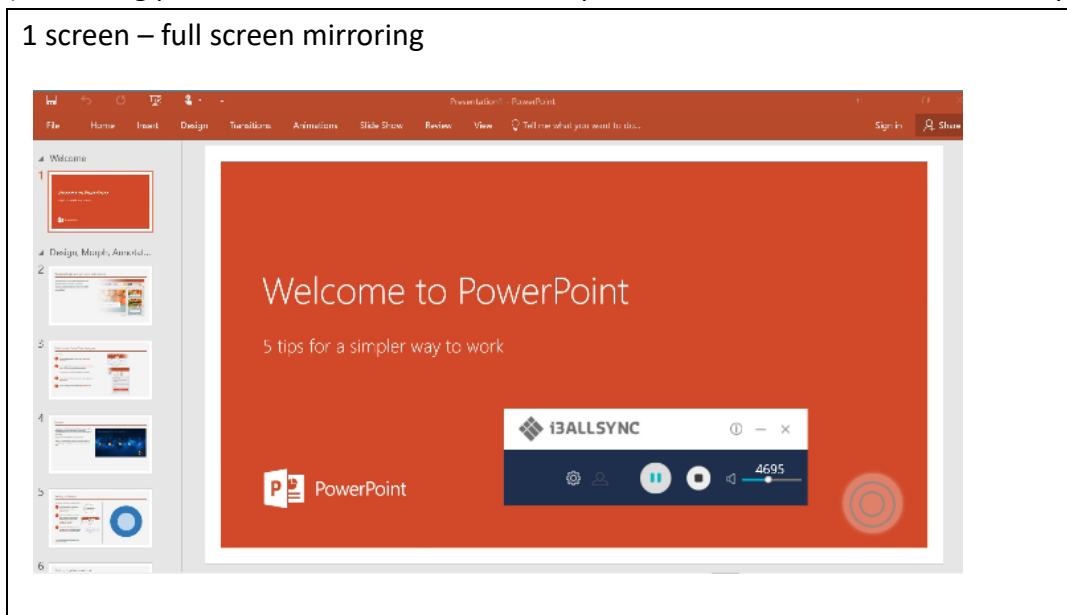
1 screen – full screen mirroring

Presentation1 - PowerPoint

File Home Insert Design Transitions Animations Slide Show Review View Tell me what you want to do... Sign in Share

Welcome

1

Design, Morph, Annotat...

2

3

4

5

6

Welcome to PowerPoint

5 tips for a simpler way to work

PowerPoint

i3ALLSYNC

4695